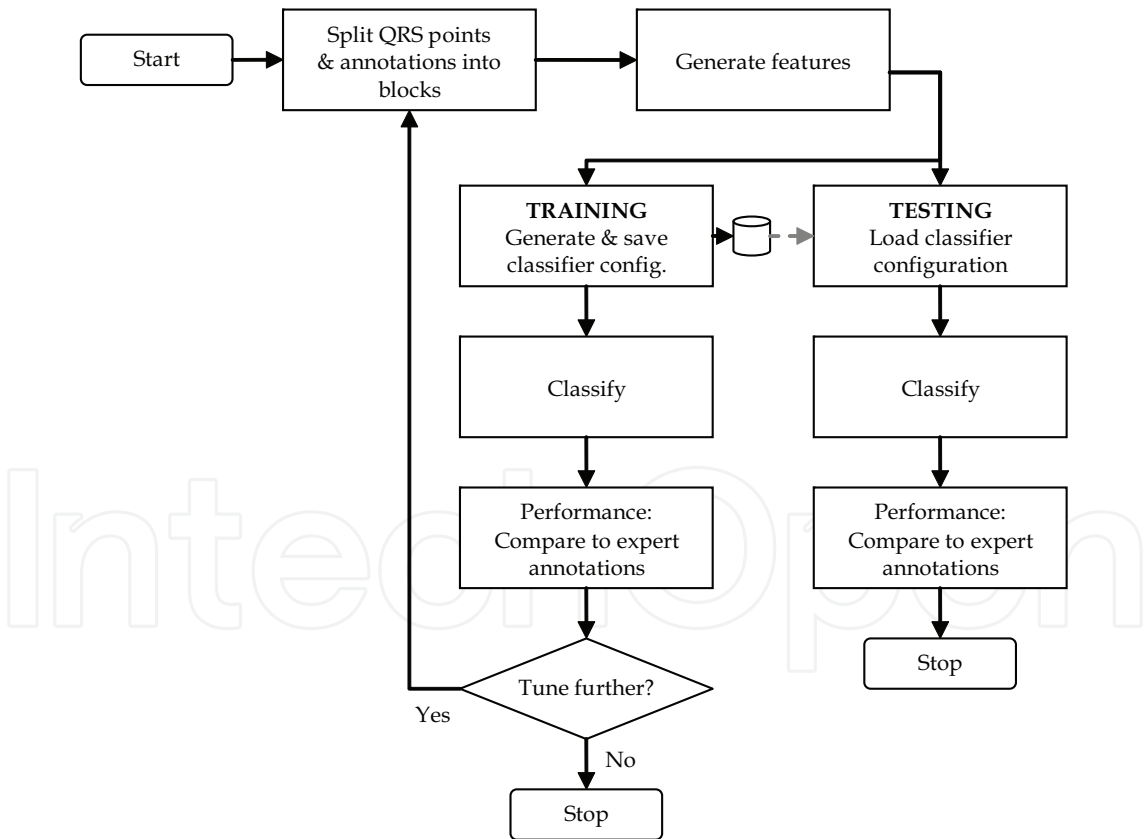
Start

Split QRS points & annotations into blocks

Generate features

TRAINING
Generate & save classifier config.

TESTING
Load classifier configuration

Classify

Classify

Performance: Compare to expert annotations

Performance: Compare to expert annotations

Tune further?

Yes

No

Stop

Stop

IntechOpen